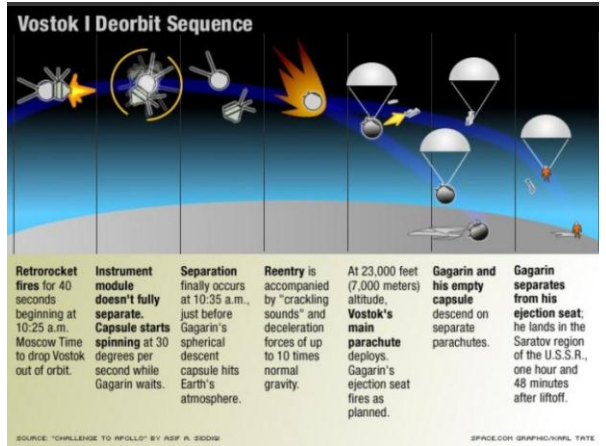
Vostok I Deorbit Sequence

Retrorocket fires for 40 seconds beginning at 10:25 a.m. Moscow Time to drop Vostok out of orbit.

Instrument module doesn't fully separate. Capsule starts spinning at 30 degrees per second while Gagarin waits.

Separation finally occurs at 10:35 a.m., just before Gagarin's spherical descent capsule hits Earth's atmosphere.

Reentry is accompanied by "crackling sounds" and deceleration forces of up to 10 times normal gravity.

At 23,000 feet (7,000 meters) altitude, Vostok's main parachute deploys. Gagarin's ejection seat fires as planned.

Gagarin and his empty capsule descend on separate parachutes.

Gagarin separates from his ejection seat; he lands in the Saratov region of the U.S.S.R., one hour and 48 minutes after liftoff.

SOURCE: "CHALLENGE TO APOLLO" BY ASIF A. SIDDIQI

SPACE.COM GRAPHIC/KARL TATE